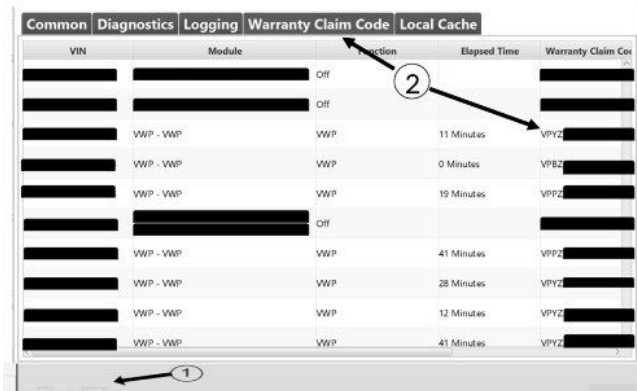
Common | Diagnostics | Logging | Warranty Claim Code | Local Cache

| VIN | Module | Function | Elapsed Time | Warranty Claim Co |
|---|---|---|---|---|
| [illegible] | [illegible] | Off | | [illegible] |
| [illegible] | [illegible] | Off | | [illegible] |
| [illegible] | VWP - VWP | VWP | 11 Minutes | VPYZ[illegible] |
| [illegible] | VWP - VWP | VWP | 0 Minutes | VPBZ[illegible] |
| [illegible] | VWP - VWP | VWP | 19 Minutes | VPPZ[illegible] |
| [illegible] | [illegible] | Off | | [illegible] |
| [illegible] | VWP - VWP | VWP | 41 Minutes | VPPZ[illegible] |
| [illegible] | VWP - VWP | VWP | 28 Minutes | VPYZ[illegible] |
| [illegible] | VWP - VWP | VWP | 12 Minutes | VPYZ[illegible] |
| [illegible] | VWP - VWP | VWP | 41 Minutes | VPYZ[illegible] |

2

1